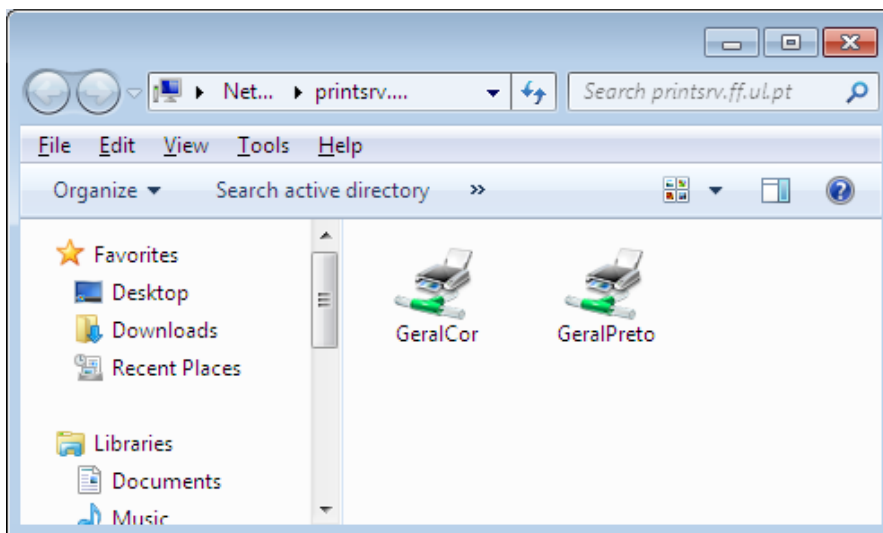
▸ Net... ▸ printsrv....

Search printsrv.ff.ul.pt

File Edit View Tools Help

Organize ▾ Search active directory »

Favorites
Desktop
Downloads
Recent Places

Libraries
Documents
Music

GeralCor

GeralPreto